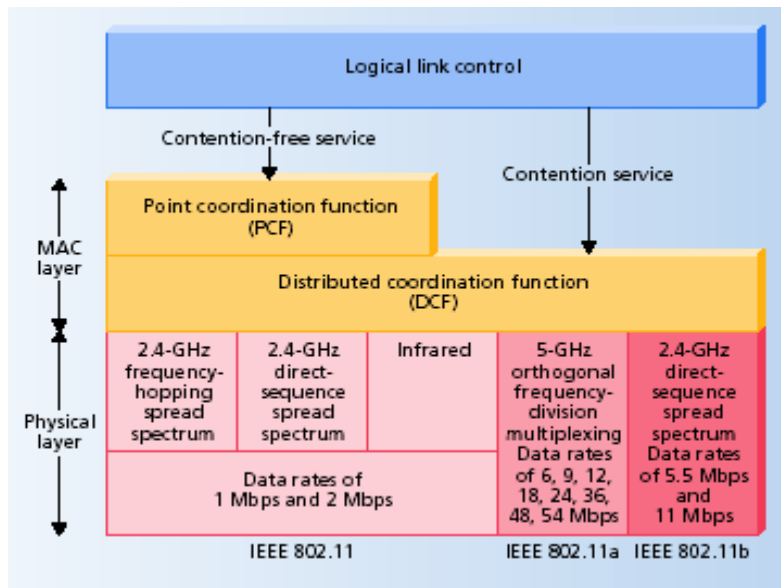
Logical link control

Contention-free service

Contention service

MAC layer

Point coordination function (PCF)

Distributed coordination function (DCF)

Physical layer

2.4-GHz frequency-hopping spread spectrum

2.4-GHz direct-sequence spread spectrum

Infrared

5-GHz orthogonal frequency-division multiplexing Data rates of 6, 9, 12, 18, 24, 36, 48, 54 Mbps

2.4-GHz direct-sequence spread spectrum Data rates of 5.5 Mbps and 11 Mbps

Data rates of 1 Mbps and 2 Mbps

IEEE 802.11

IEEE 802.11a

IEEE 802.11b